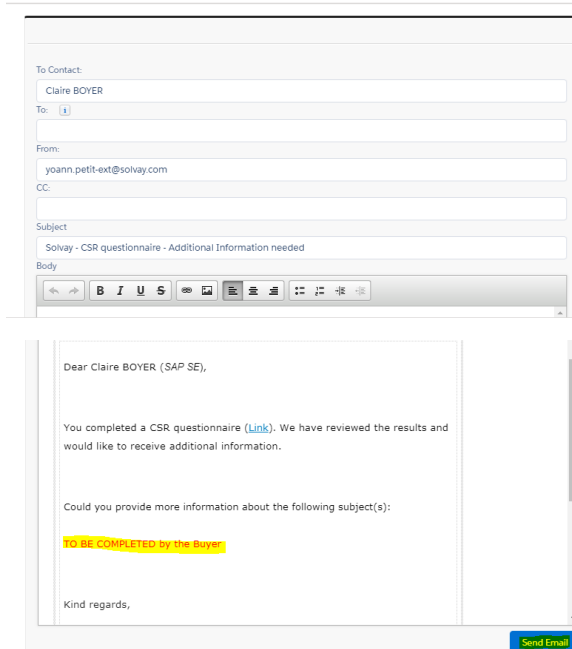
To Contact:

Claire BOYER

To:

From:

yoann.petit-ext@solvay.com

CC:

Subject

Solvay - CSR questionnaire - Additional Information needed

Body

Dear Claire BOYER (SAP SE),

You completed a CSR questionnaire (Link). We have reviewed the results and would like to receive additional information.

Could you provide more information about the following subject(s):

TO BE COMPLETED by the Buyer

Kind regards,

Send Email